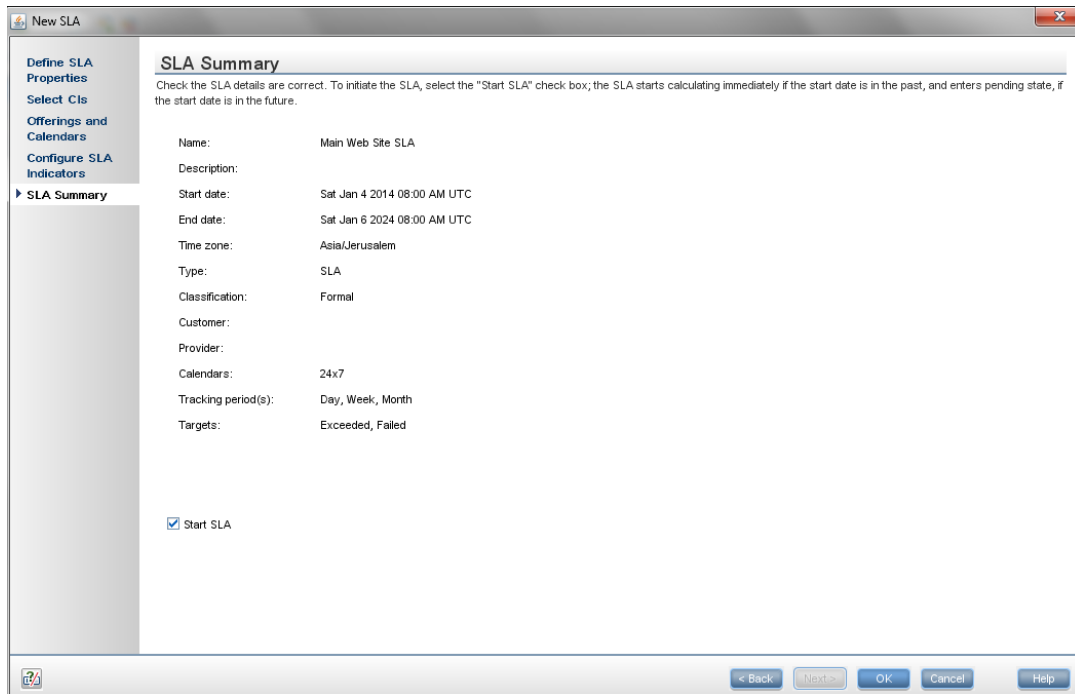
New SLA

Define SLA Properties
Select CIs
Offerings and Calendars
Configure SLA Indicators
SLA Summary

SLA Summary

Check the SLA details are correct. To initiate the SLA, select the "Start SLA" check box; the SLA starts calculating immediately if the start date is in the past, and enters pending state, if the start date is in the future.

| | |
|---|---|
| Name: | Main Web Site SLA |
| Description: | |
| Start date: | Sat Jan 4 2014 08:00 AM UTC |
| End date: | Sat Jan 6 2024 08:00 AM UTC |
| Time zone: | Asia/Jerusalem |
| Type: | SLA |
| Classification: | Formal |
| Customer: | |
| Provider: | |
| Calendars: | 24x7 |
| Tracking period(s): | Day, Week, Month |
| Targets: | Exceeded, Failed |

Start SLA

< Back Next > OK Cancel Help